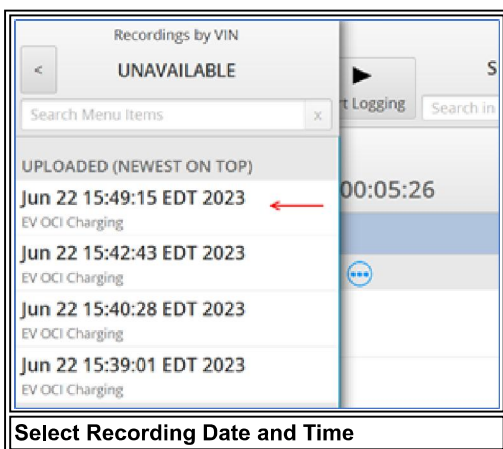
Recordings by VIN

<

UNAVAILABLE

Search Menu Items

x

rt Logging

S

Search in

UPLOADED (NEWEST ON TOP)

Jun 22 15:49:15 EDT 2023
EV OCI Charging

00:05:26

Jun 22 15:42:43 EDT 2023
EV OCI Charging

Jun 22 15:40:28 EDT 2023
EV OCI Charging

Jun 22 15:39:01 EDT 2023
EV OCI Charging

Select Recording Date and Time